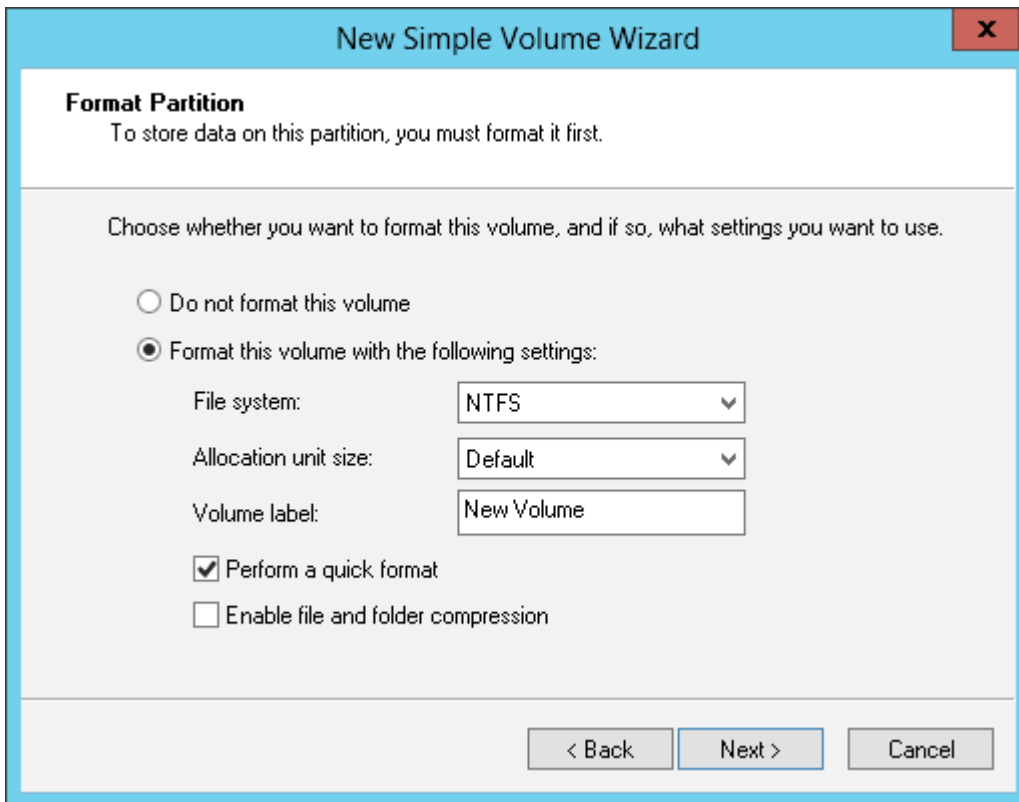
New Simple Volume Wizard

x

Format Partition
To store data on this partition, you must format it first.

Choose whether you want to format this volume, and if so, what settings you want to use.

Do not format this volume

Format this volume with the following settings:

File system: NTFS

Allocation unit size: Default

Volume label: New Volume

Perform a quick format

Enable file and folder compression

< Back

Next >

Cancel